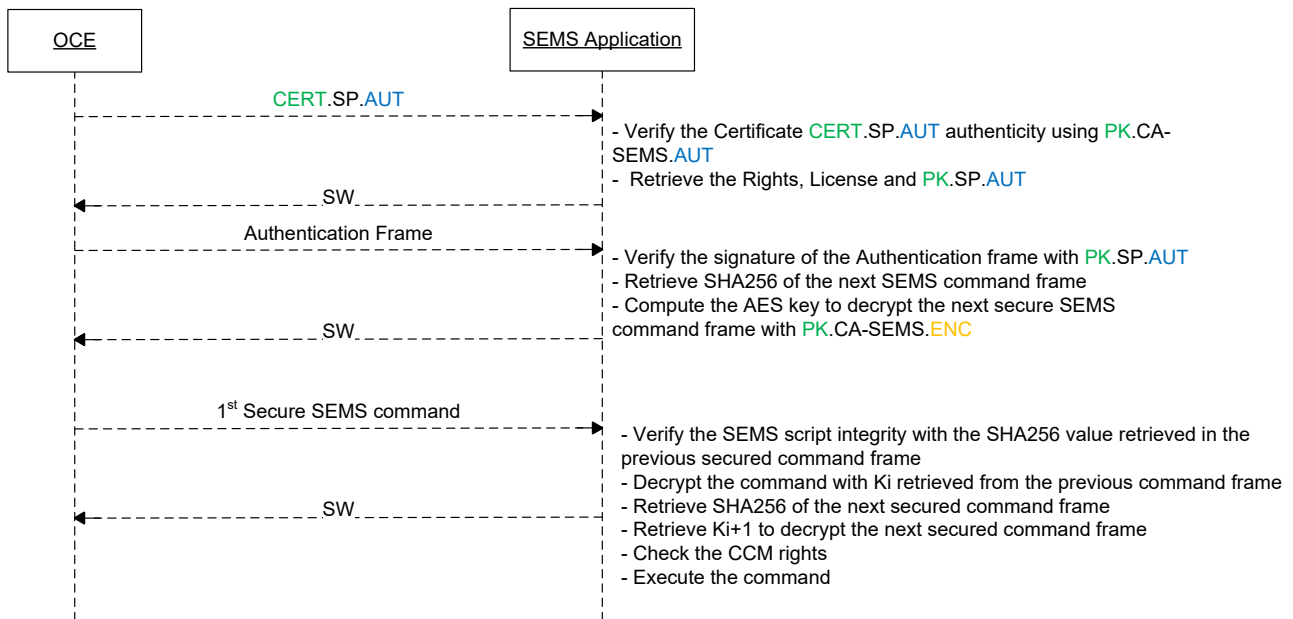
OCE

SEMS Application

CERT.SP.AUT

- Verify the Certificate CERT.SP.AUT authenticity using PK.CA-SEMS.AUT
- Retrieve the Rights, License and PK.SP.AUT

SW

Authentication Frame

- Verify the signature of the Authentication frame with PK.SP.AUT
- Retrieve SHA256 of the next SEMS command frame
- Compute the AES key to decrypt the next secure SEMS command frame with PK.CA-SEMS.ENC

SW

1$^{st}$ Secure SEMS command

- Verify the SEMS script integrity with the SHA256 value retrieved in the previous secured command frame
- Decrypt the command with Ki retrieved from the previous command frame
- Retrieve SHA256 of the next secured command frame
- Retrieve Ki+1 to decrypt the next secured command frame
- Check the CCM rights
- Execute the command

SW